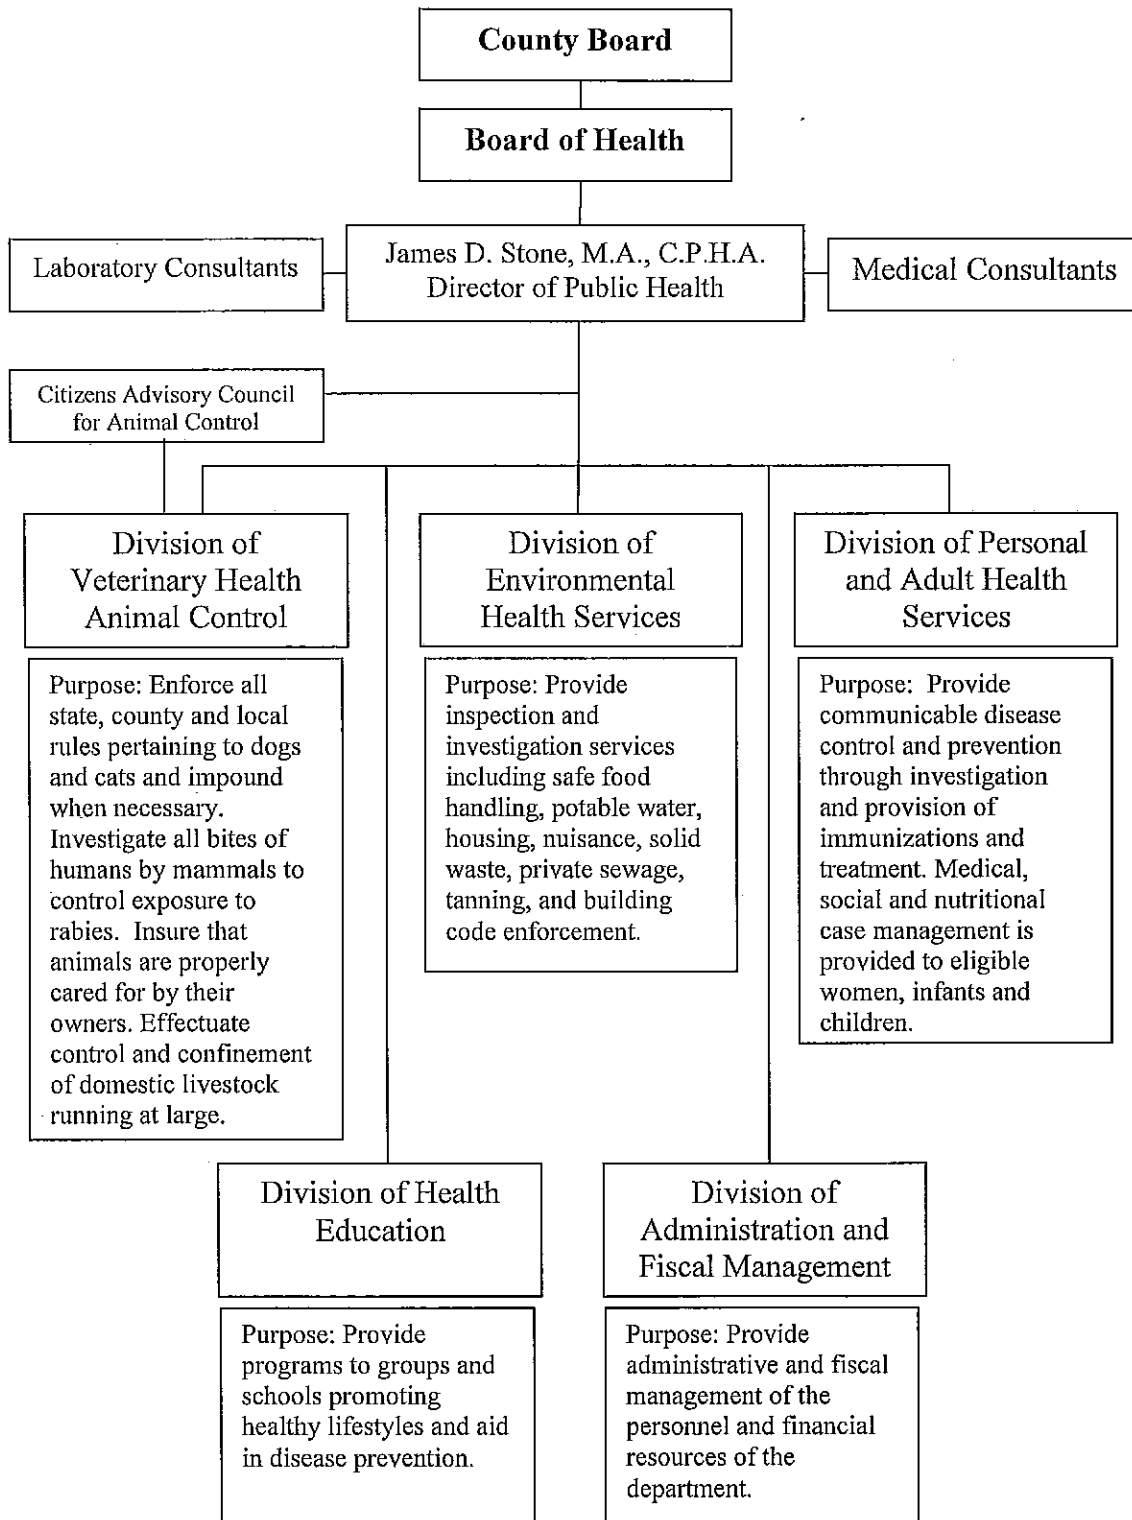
County Board

Board of Health

Laboratory Consultants

James D. Stone, M.A., C.P.H.A.
Director of Public Health

Medical Consultants

Citizens Advisory Council for Animal Control

Division of Veterinary Health Animal Control

Purpose: Enforce all state, county and local rules pertaining to dogs and cats and impound when necessary. Investigate all bites of humans by mammals to control exposure to rabies. Insure that animals are properly cared for by their owners. Effectuate control and confinement of domestic livestock running at large.

Division of Environmental Health Services

Purpose: Provide inspection and investigation services including safe food handling, potable water, housing, nuisance, solid waste, private sewage, tanning, and building code enforcement.

Division of Personal and Adult Health Services

Purpose: Provide communicable disease control and prevention through investigation and provision of immunizations and treatment. Medical, social and nutritional case management is provided to eligible women, infants and children.

Division of Health Education

Purpose: Provide programs to groups and schools promoting healthy lifestyles and aid in disease prevention.

Division of Administration and Fiscal Management

Purpose: Provide administrative and fiscal management of the personnel and financial resources of the department.